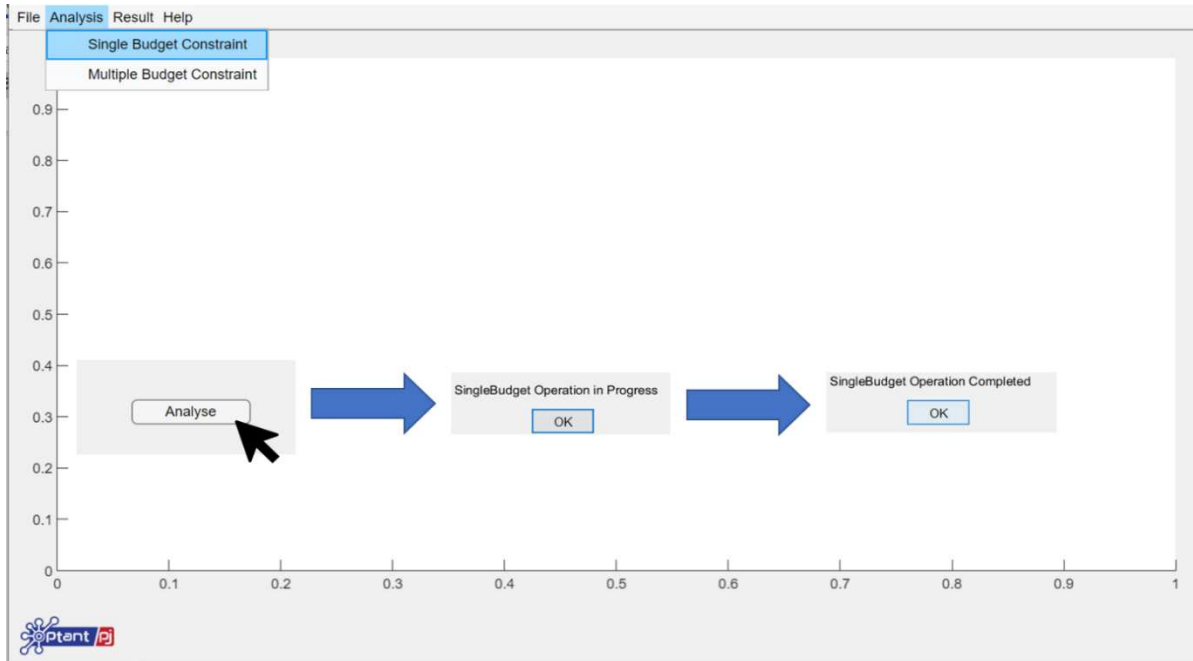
File Analysis Result Help

Single Budget Constraint

Multiple Budget Constraint

0.9
0.8
0.7
0.6
0.5
0.4
0.3
0.2
0.1
0

Analyse

SingleBudget Operation in Progress

OK

SingleBudget Operation Completed

OK

0 0.1 0.2 0.3 0.4 0.5 0.6 0.7 0.8 0.9 1

Optant pj